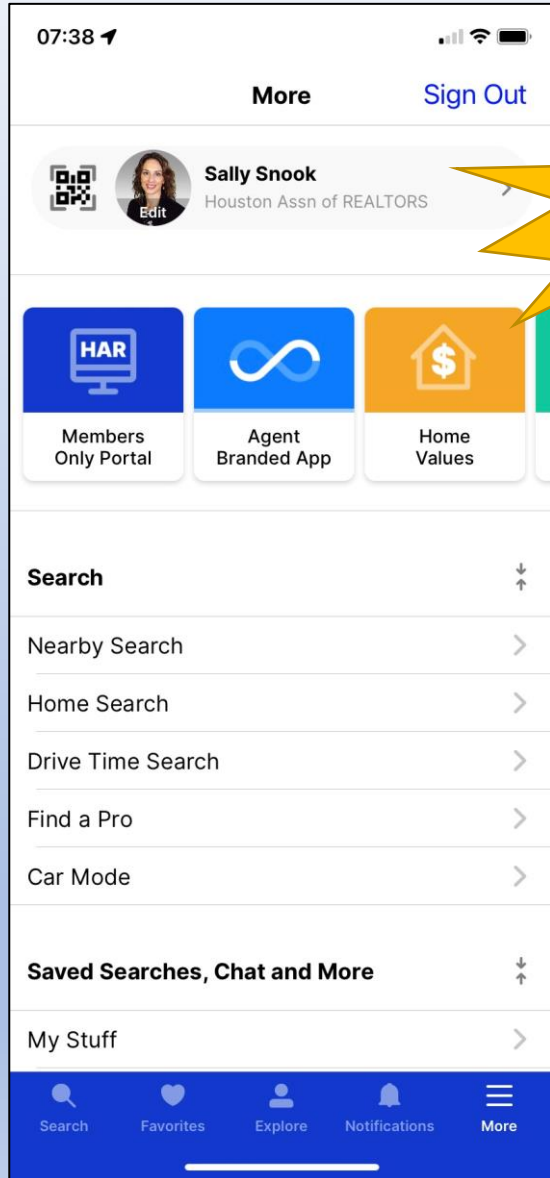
07:38

More

Sign Out

Sally Snook
Houston Assn of REALTORS

Edit

HAR

Members Only Portal

Agent Branded App

Home Values

Search

Nearby Search

Home Search

Drive Time Search

Find a Pro

Car Mode

Saved Searches, Chat and More

My Stuff

Search

Favorites

Explore

Notifications

More